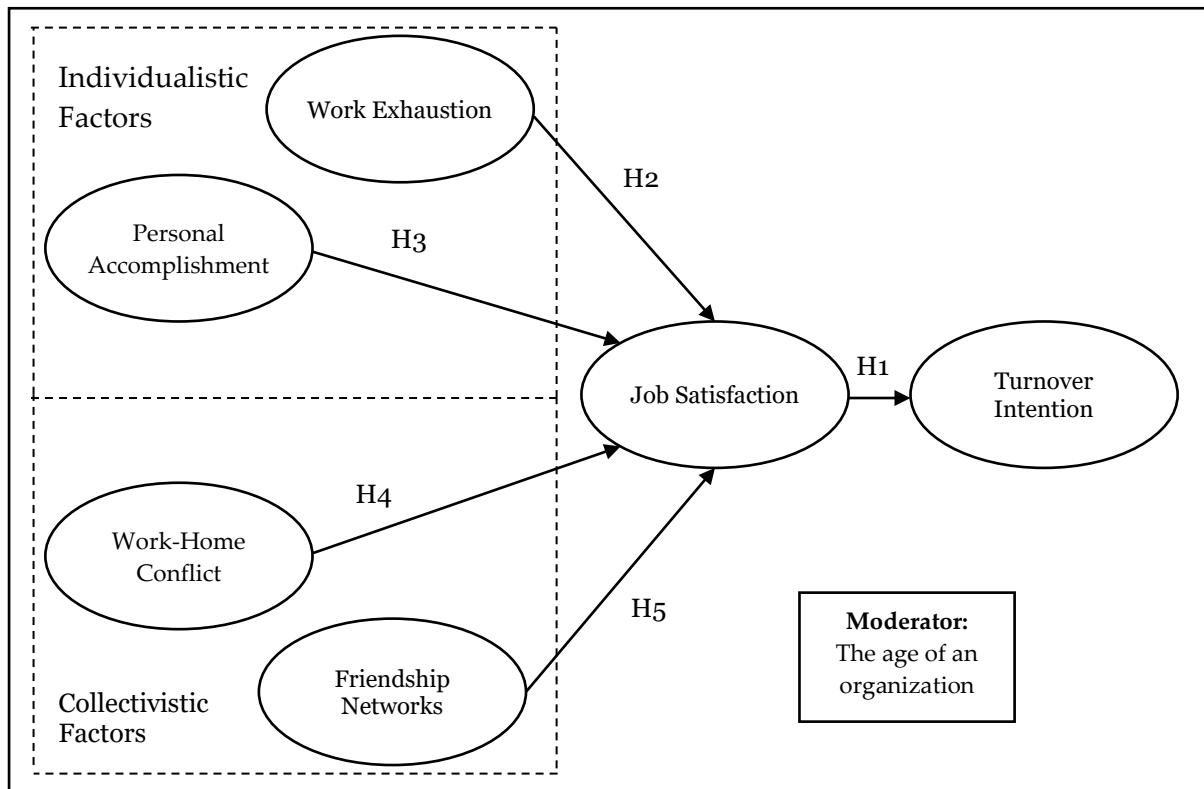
Individualistic Factors

Work Exhaustion

H2

Personal Accomplishment

H3

Job Satisfaction

H1

Turnover Intention

H4

Work-Home Conflict

H5

Moderator:
The age of an organization

Friendship Networks

Collectivistic Factors